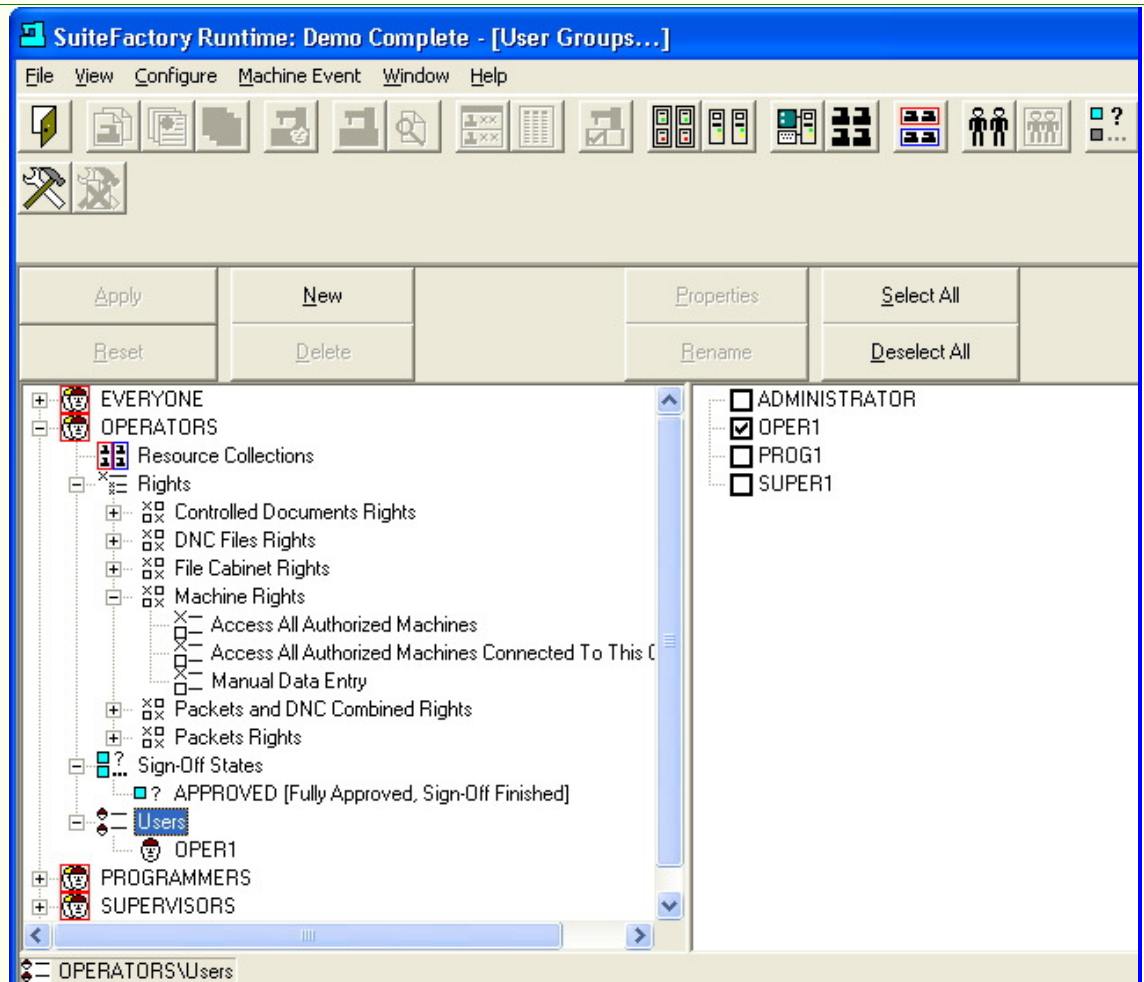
SuiteFactory Runtime: Demo Complete - [User Groups...]

File View Configure Machine Event Window Help

Apply
New
Properties
Select All
Reset
Delete
Rename
Deselect All

EVERYONE
OPERATORS
Resource Collections
Rights
Controlled Documents Rights
DNC Files Rights
File Cabinet Rights
Machine Rights
Access All Authorized Machines
Access All Authorized Machines Connected To This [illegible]
Manual Data Entry
Packets and DNC Combined Rights
Packets Rights
Sign-Off States
APPROVED [Fully Approved, Sign-Off Finished]
Users
OPER1
PROGRAMMERS
SUPERVISORS

ADMINISTRATOR
OPER1
PROG1
SUPER1

OPERATORS\Users